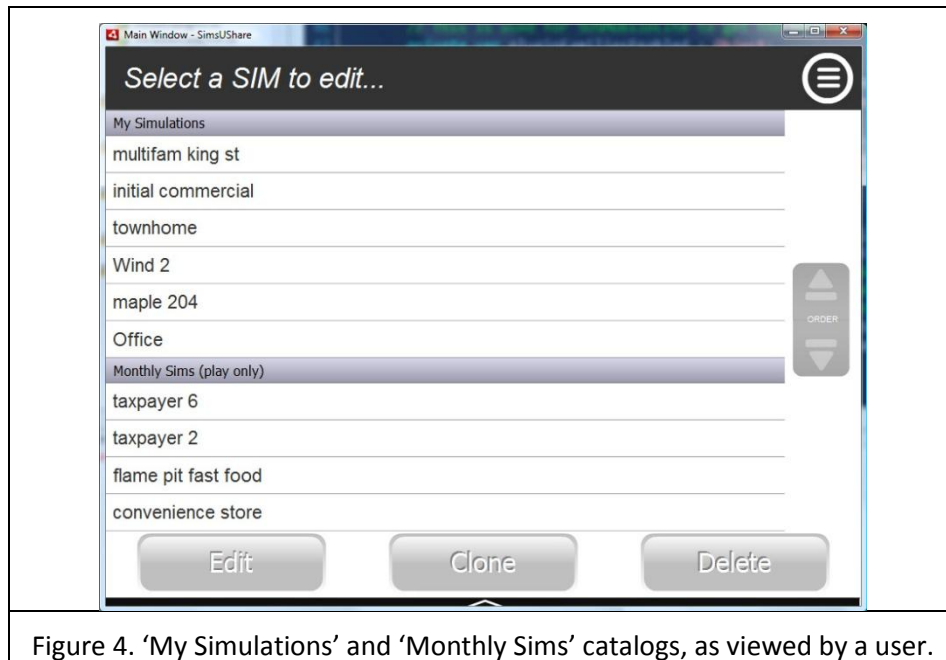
Main Window - SimsUShare

Select a SIM to edit...

My Simulations

multifam king st

initial commercial

townhome

Wind 2

maple 204

Office

Monthly Sims (play only)

taxpayer 6

taxpayer 2

flame pit fast food

convenience store

ORDER

Edit

Clone

Delete

Figure 4. 'My Simulations' and 'Monthly Sims' catalogs, as viewed by a user.